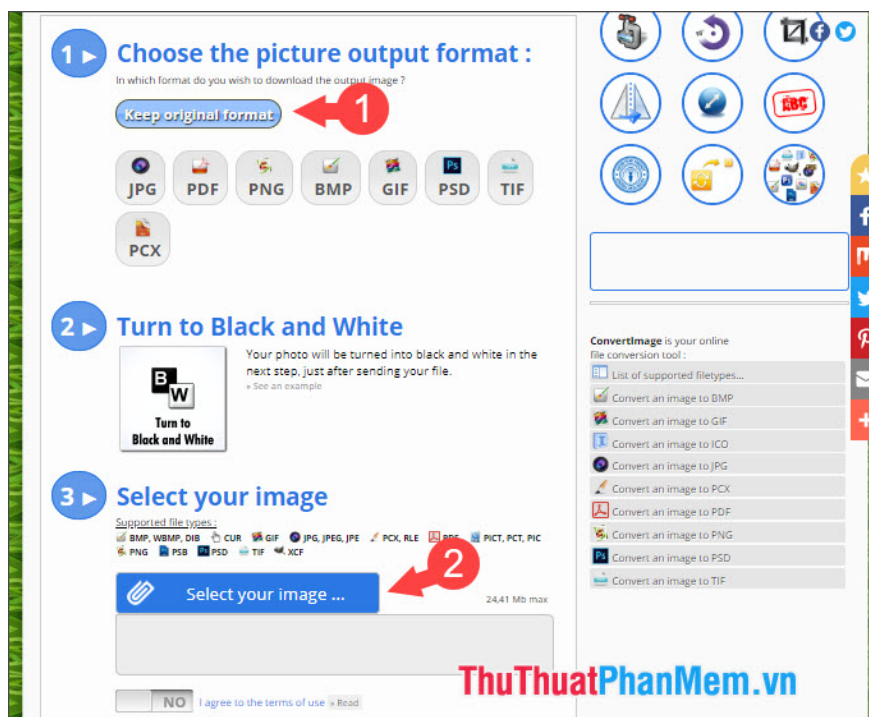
1 ▸ Choose the picture output format :
In which format do you wish to download the output image ?
Keep original format
1
JPG PDF PNG BMP GIF PSD TIF
PCX

2 ▸ Turn to Black and White
B W
Turn to Black and White
Your photo will be turned into black and white in the next step, just after sending your file.
» See an example

3 ▸ Select your image
Supported file types :
BMP, WBMP, DIB CUR GIF JPG, JPEG, JPE PCX, RLE PDF PICT, PCT, PIC PNG PSB PSD TIF XCF
2
Select your image ...
24,41 Mb max
NO I agree to the terms of use » Read

ABC

ConvertImage is your online file conversion tool :
List of supported filetypes...
Convert an image to BMP
Convert an image to GIF
Convert an image to ICO
Convert an image to JPG
Convert an image to PCX
Convert an image to PDF
Convert an image to PNG
Convert an image to PSD
Convert an image to TIF

ThuThuatPhanMem.vn